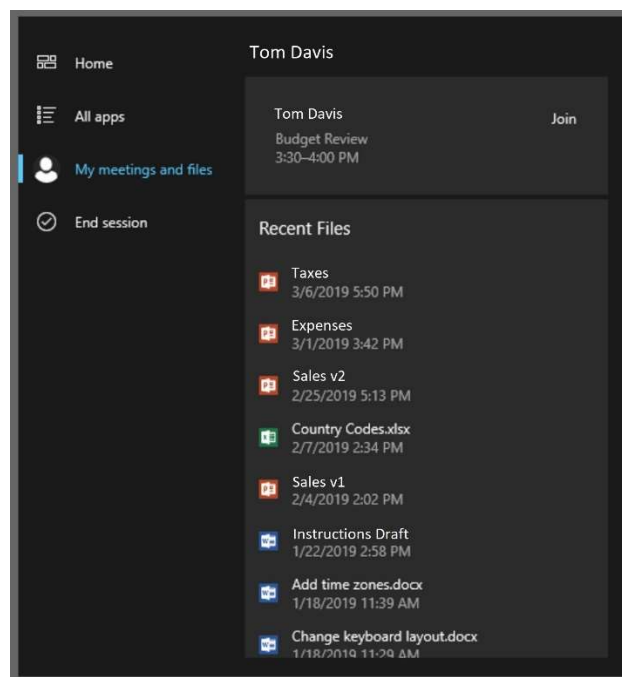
Home

All apps

My meetings and files

End session

Tom Davis

Tom Davis
Budget Review
3:30–4:00 PM

Join

Recent Files

Taxes
3/6/2019 5:50 PM

Expenses
3/1/2019 3:42 PM

Sales v2
2/25/2019 5:13 PM

Country Codes.xlsx
2/7/2019 2:34 PM

Sales v1
2/4/2019 2:02 PM

Instructions Draft
1/22/2019 2:58 PM

Add time zones.docx
1/18/2019 11:39 AM

Change keyboard layout.docx
1/18/2019 11:29 AM